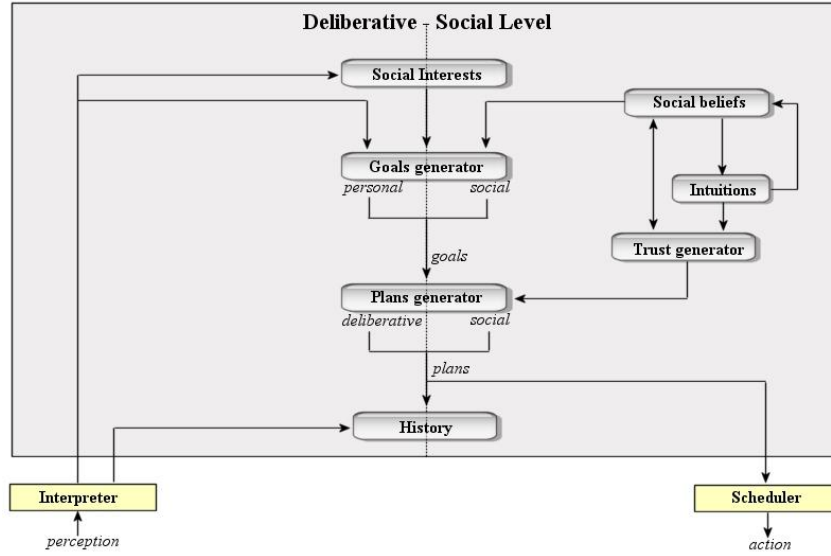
Deliberative - Social Level

Social Interests

Social beliefs

Goals generator

personal

social

Intuitions

Trust generator

goals

Plans generator

deliberative

social

plans

History

Interpreter

perception

Scheduler

action